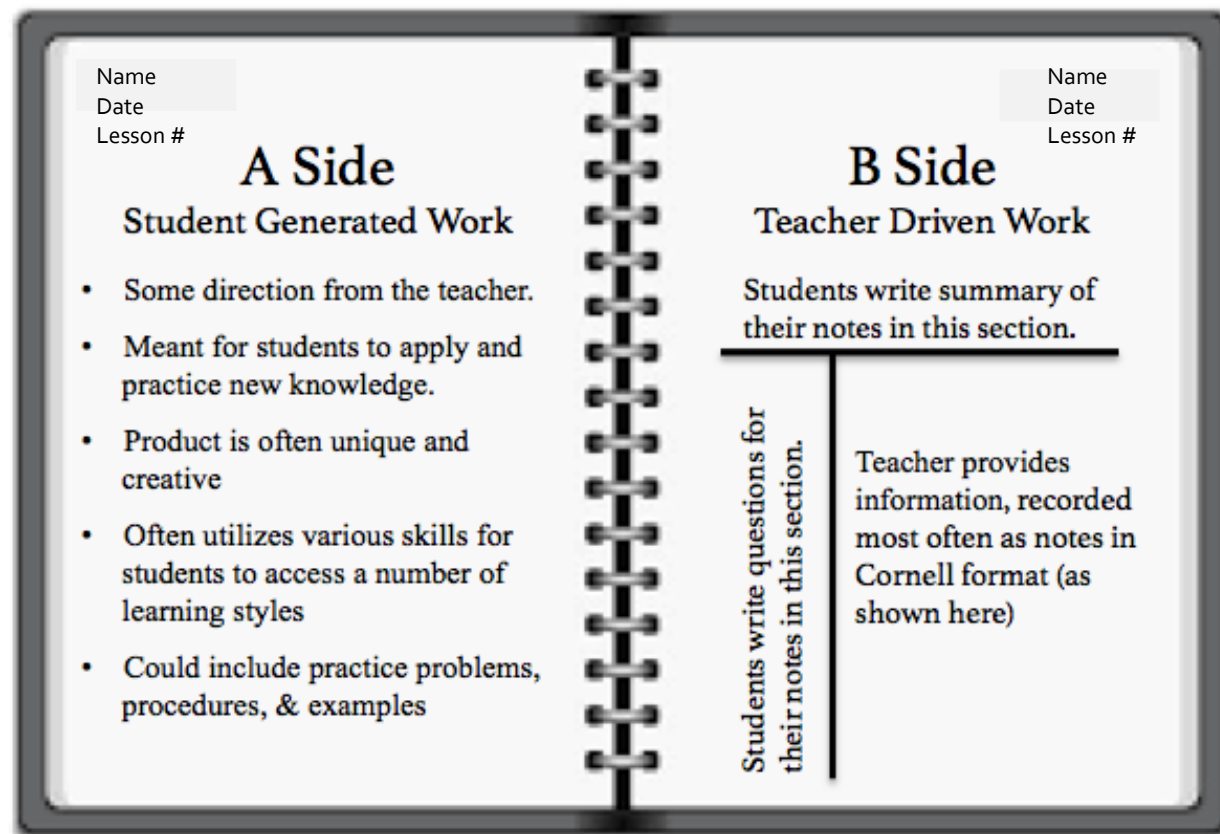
Name
Date
Lesson #

A Side
Student Generated Work

• Some direction from the teacher.
• Meant for students to apply and practice new knowledge.
• Product is often unique and creative
• Often utilizes various skills for students to access a number of learning styles
• Could include practice problems, procedures, & examples

Name
Date
Lesson #

B Side
Teacher Driven Work

Students write summary of their notes in this section.

Students write questions for their notes in this section.

Teacher provides information, recorded most often as notes in Cornell format (as shown here)